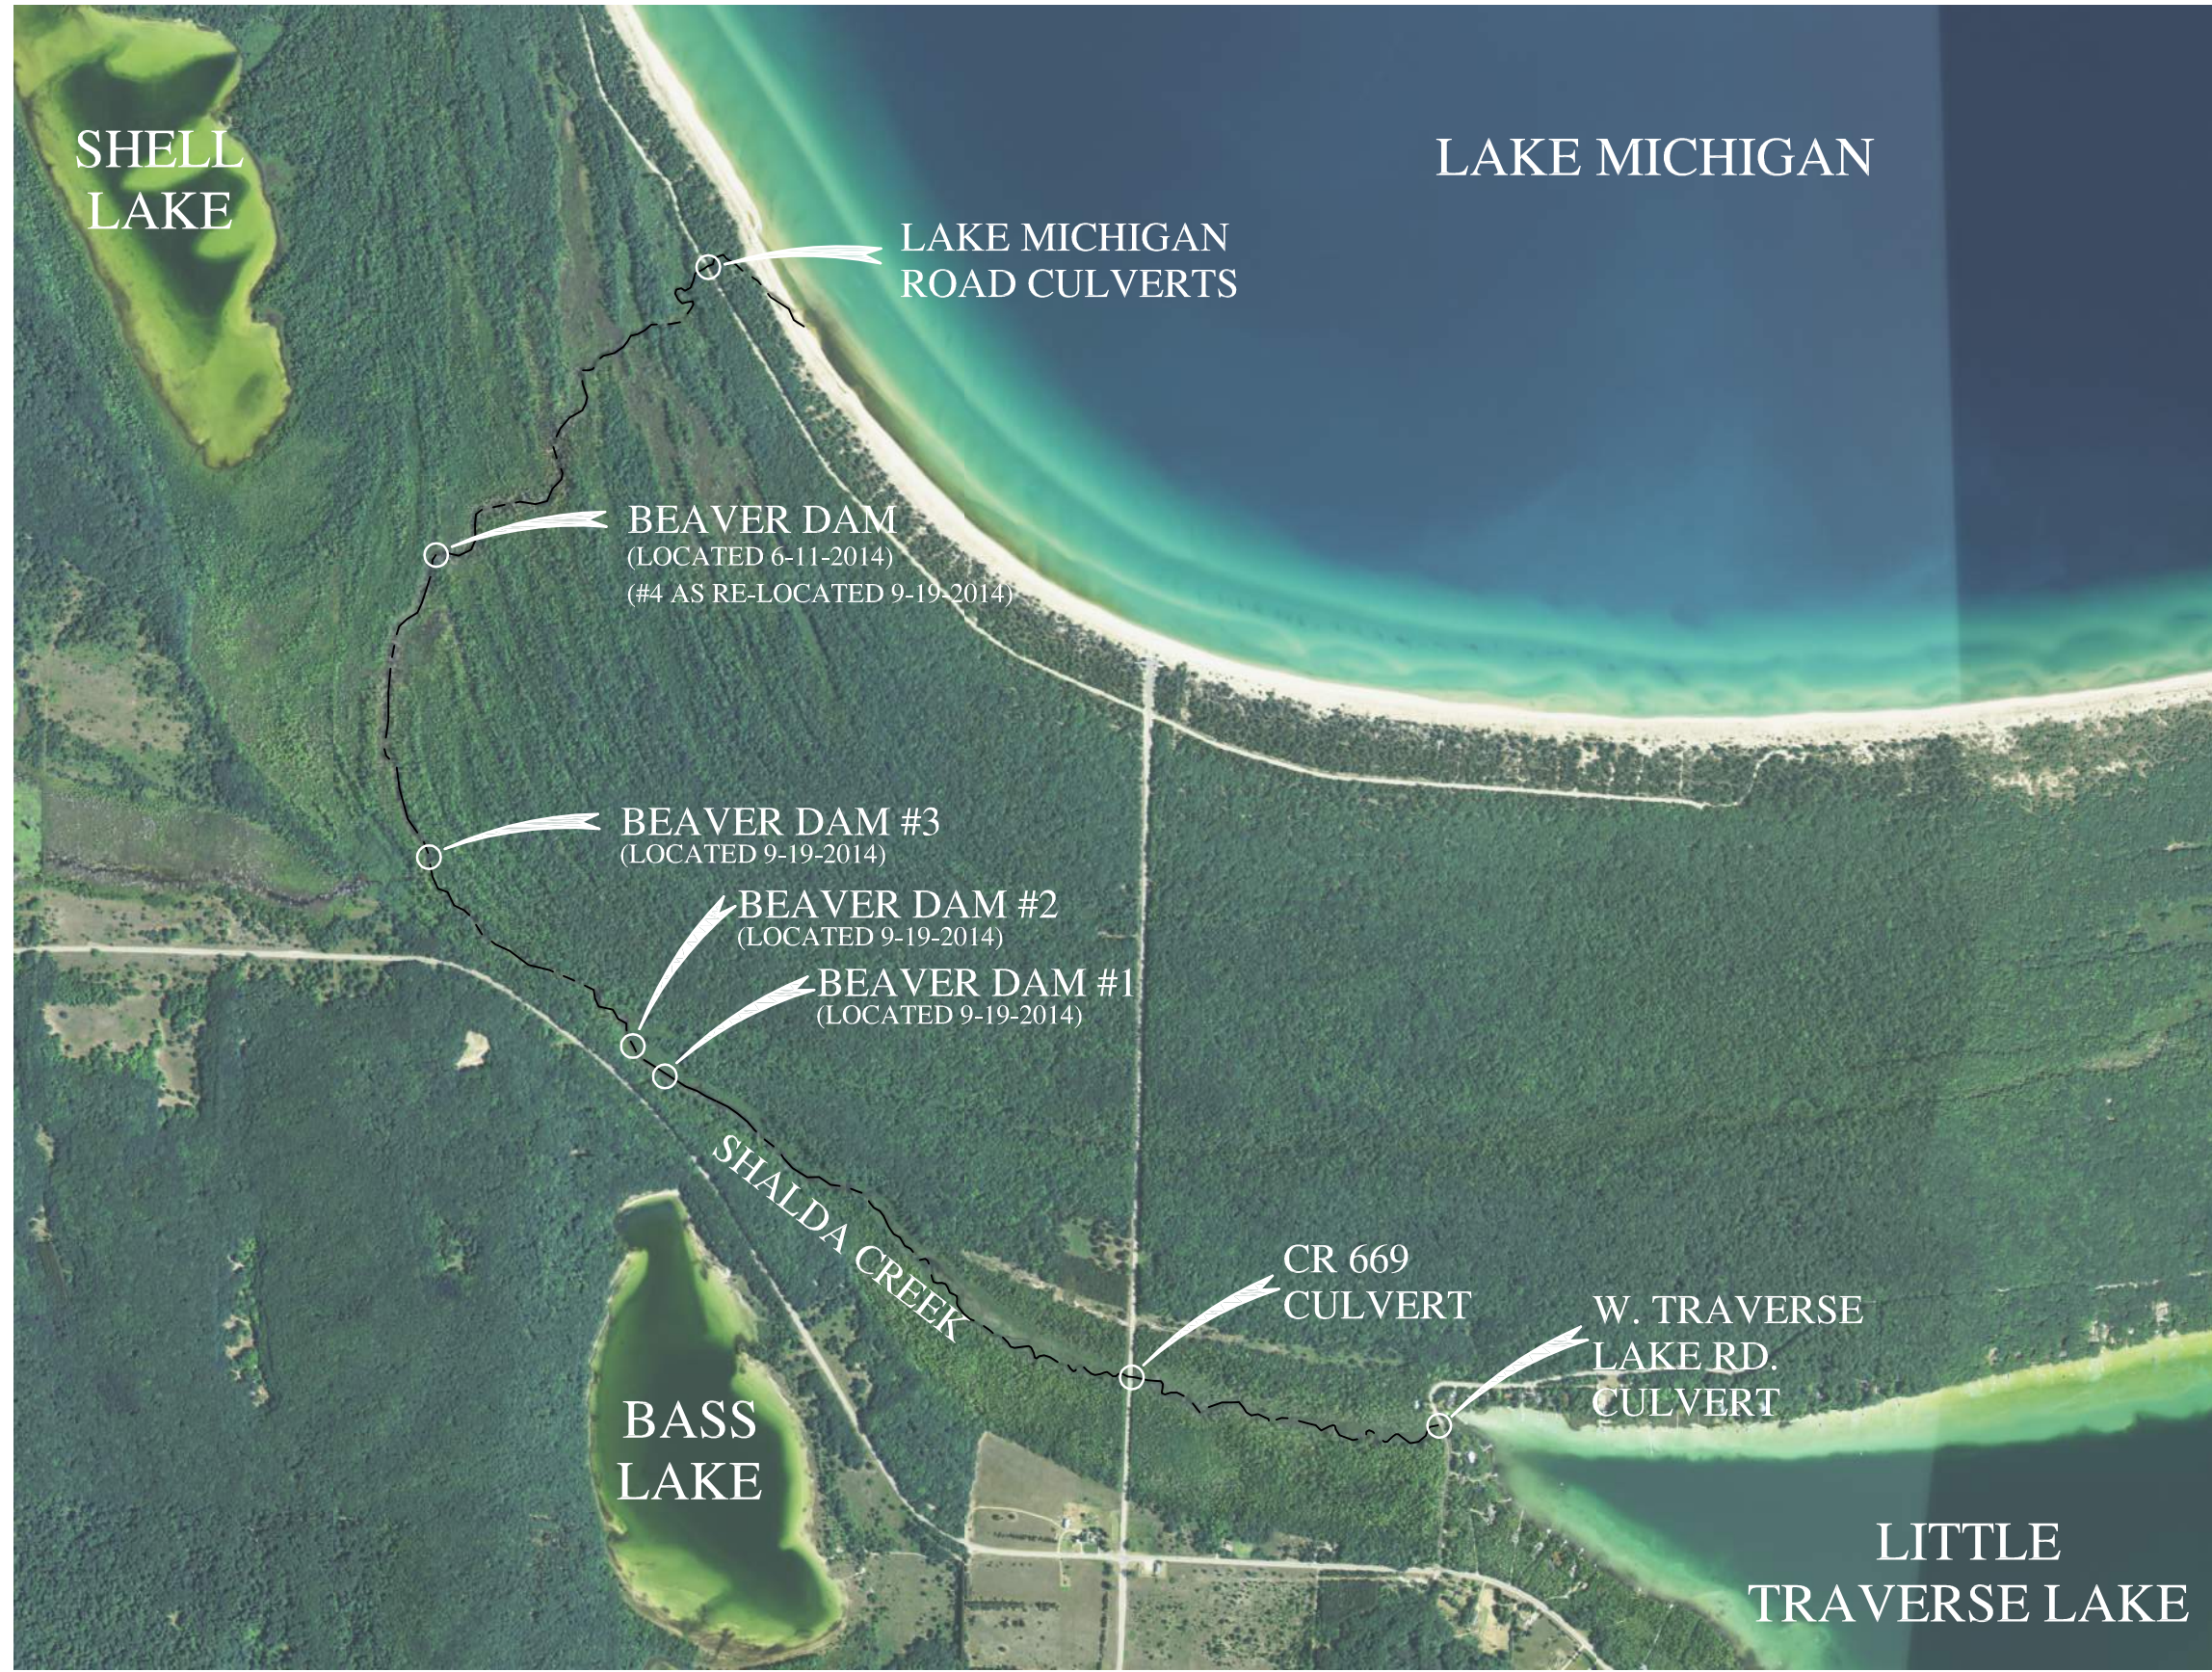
SHELL LAKE

LAKE MICHIGAN

LAKE MICHIGAN ROAD CULVERTS

BEAVER DAM
(LOCATED 6-11-2014)
(#4 AS RE-LOCATED 9-19-2014)

BEAVER DAM #3
(LOCATED 9-19-2014)

BEAVER DAM #2
(LOCATED 9-19-2014)

BEAVER DAM #1
(LOCATED 9-19-2014)

SHALDA CREEK

CR 669 CULVERT

W. TRAVERSE LAKE RD. CULVERT

BASS LAKE

LITTLE TRAVERSE LAKE